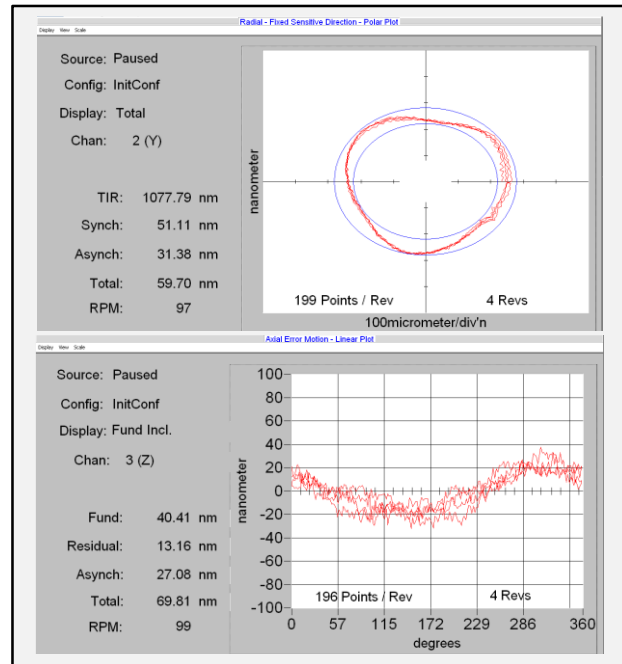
Radial - Fixed Sensitive Direction - Polar Plot
Display View Scale

Source: Paused
Config: InitConf
Display: Total
Chan: 2 (Y)

TIR: 1077.79 nm
Synch: 51.11 nm
Asynch: 31.38 nm
Total: 59.70 nm
RPM: 97

nanometer
199 Points / Rev
4 Revs
100micrometer/div'n

Axial Error Motion - Linear Plot
Display View Scale

Source: Paused
Config: InitConf
Display: Fund Incl.
Chan: 3 (Z)

Fund: 40.41 nm
Residual: 13.16 nm
Asynch: 27.08 nm
Total: 69.81 nm
RPM: 99

100
80
60
40
20
0
-20
-40
-60
-80
-100
nanometer
196 Points / Rev
4 Revs
0 57 115 172 229 286 360
degrees